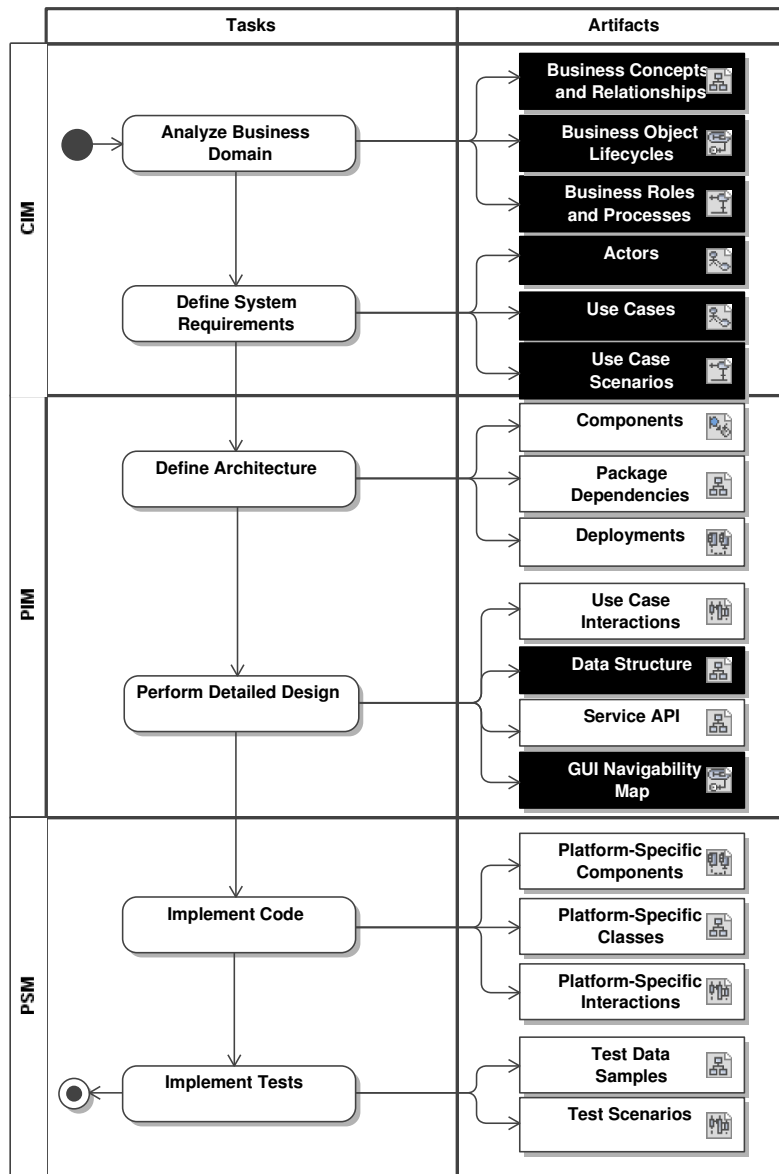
| | Tasks | Artifacts |
|---|---|---|
| CIM | Analyze Business Domain | Business Concepts and Relationships |
| | | Business Object Lifecycles |
| | | Business Roles and Processes |
| | Define System Requirements | Actors |
| | | Use Cases |
| | | Use Case Scenarios |
| PIM | Define Architecture | Components |
| | | Package Dependencies |
| | | Deployments |
| | Perform Detailed Design | Use Case Interactions |
| | | Data Structure |
| | | Service API |
| | | GUI Navigability Map |
| PSM | Implement Code | Platform-Specific Components |
| | | Platform-Specific Classes |
| | | Platform-Specific Interactions |
| | Implement Tests | Test Data Samples |
| | | Test Scenarios |